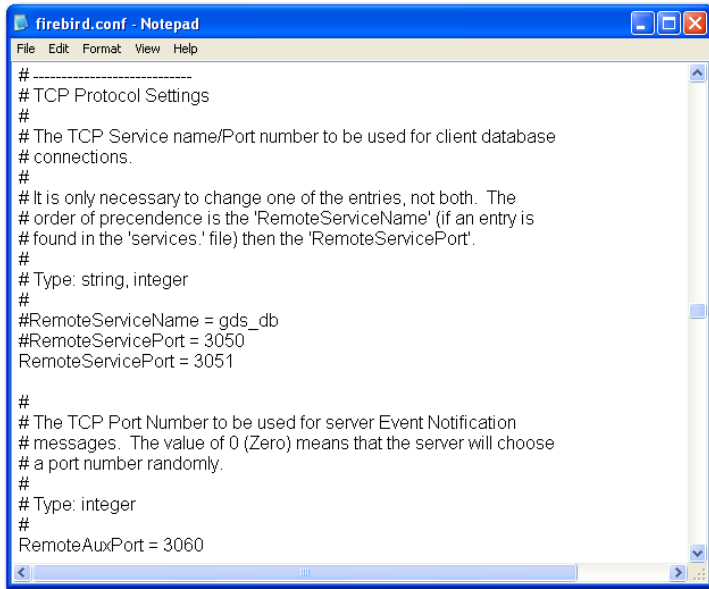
firebird.conf - Notepad

File Edit Format View Help

# ----------------------------
# TCP Protocol Settings
#
# The TCP Service name/Port number to be used for client database
# connections.
#
# It is only necessary to change one of the entries, not both. The
# order of precendence is the 'RemoteServiceName' (if an entry is
# found in the 'services.' file) then the 'RemoteServicePort'.
#
# Type: string, integer
#
#RemoteServiceName = gds_db
#RemoteServicePort = 3050
RemoteServicePort = 3051

#
# The TCP Port Number to be used for server Event Notification
# messages. The value of 0 (Zero) means that the server will choose
# a port number randomly.
#
# Type: integer
#
RemoteAuxPort = 3060